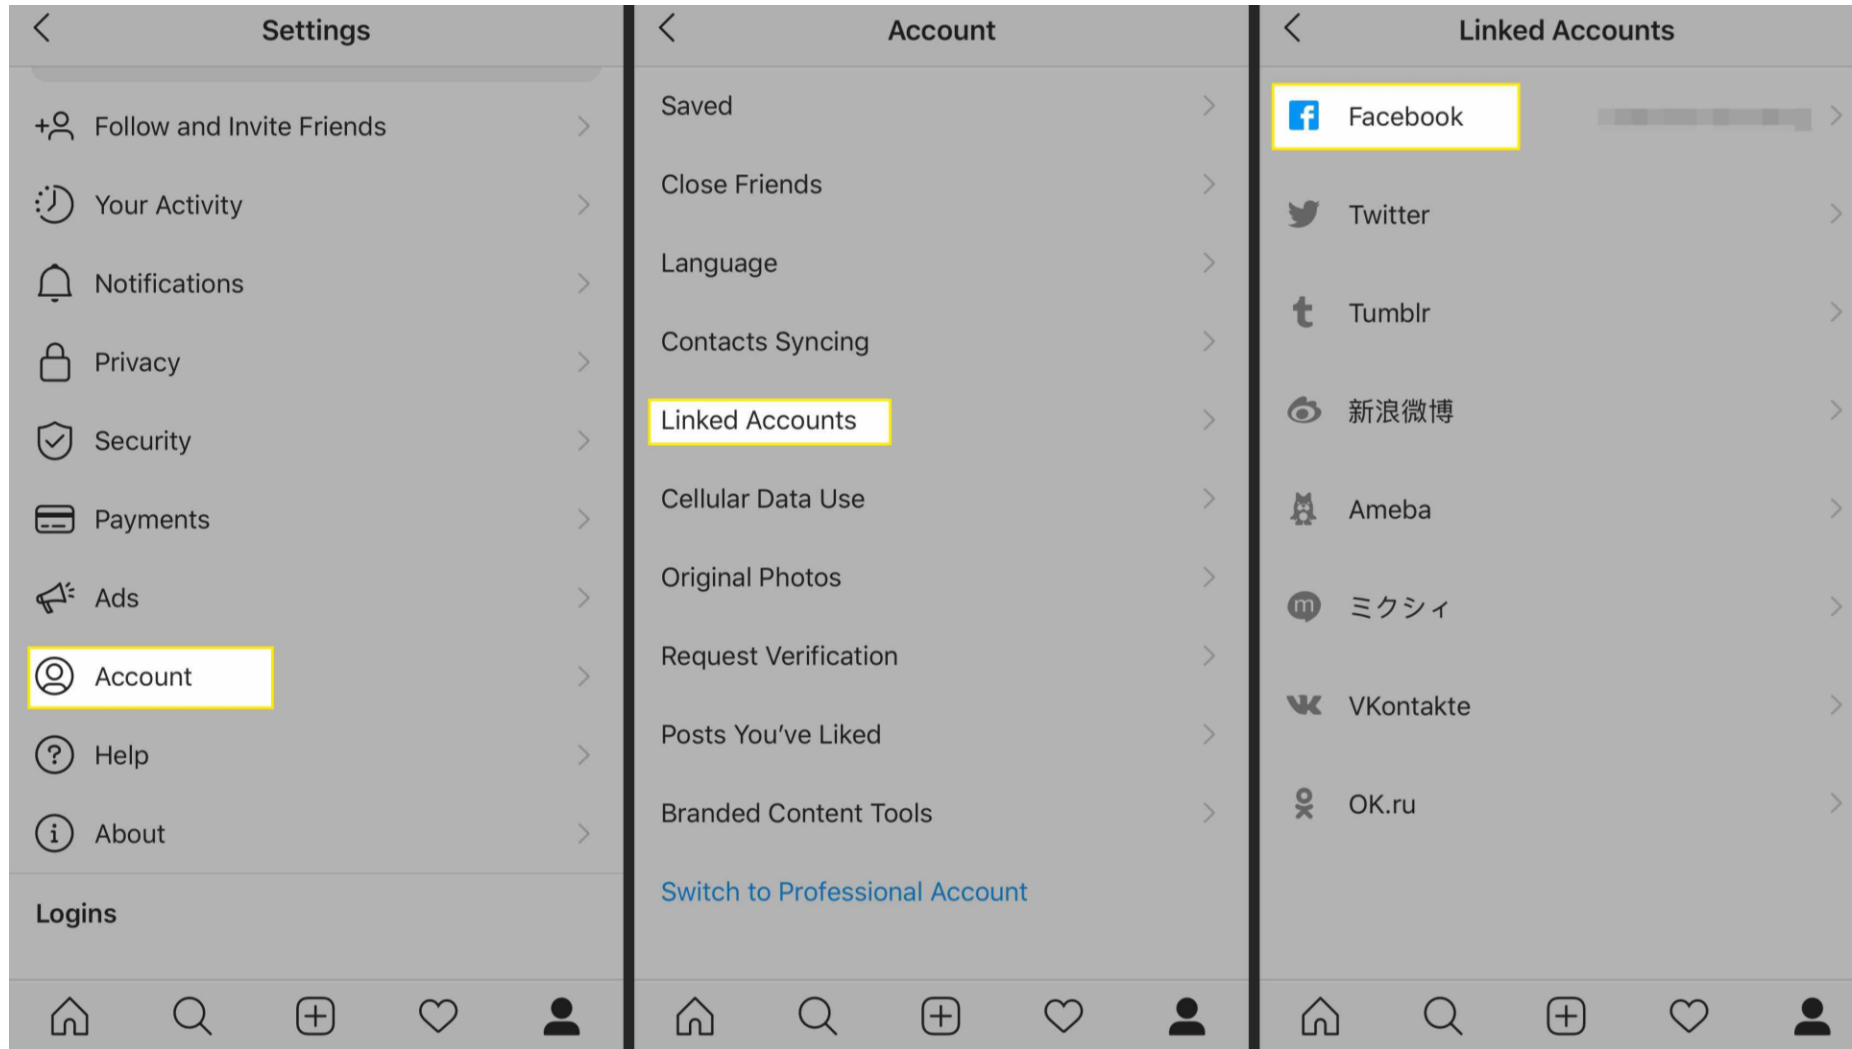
Settings

Follow and Invite Friends

Your Activity

Notifications

Privacy

Security

Payments

Ads

Account

Help

About

Logins

Account

Saved

Close Friends

Language

Contacts Syncing

Linked Accounts

Cellular Data Use

Original Photos

Request Verification

Posts You've Liked

Branded Content Tools

Switch to Professional Account

Linked Accounts

Facebook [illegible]

Twitter

Tumblr

新浪微博

Ameba

ミクシィ

VKontakte

OK.ru